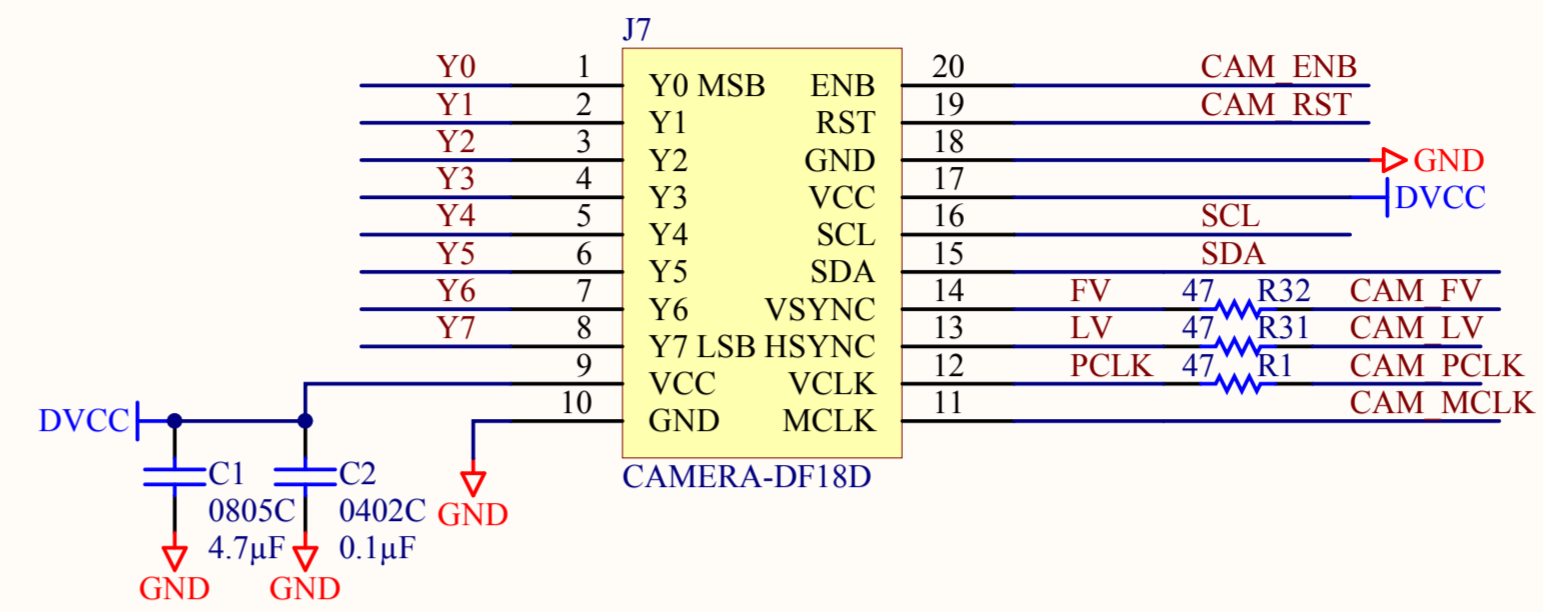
J7

Y0 1 Y0 MSB ENB 20 CAM_ENB
Y1 2 Y1 RST 19 CAM_RST
Y2 3 Y2 GND 18 GND
Y3 4 Y3 VCC 17 DVCC
Y4 5 Y4 SCL 16 SCL
Y5 6 Y5 SDA 15 SDA
Y6 7 Y6 VSYNC 14 FV 47 R32 CAM_FV
Y7 8 Y7 LSB HSYNC 13 LV 47 R31 CAM_LV
9 VCC VCLK 12 PCLK 47 R1 CAM_PCLK
10 GND MCLK 11 CAM_MCLK

CAMERA-DF18D

DVCC
C1 0805C 4.7µF
C2 0402C 0.1µF
GND
GND
GND